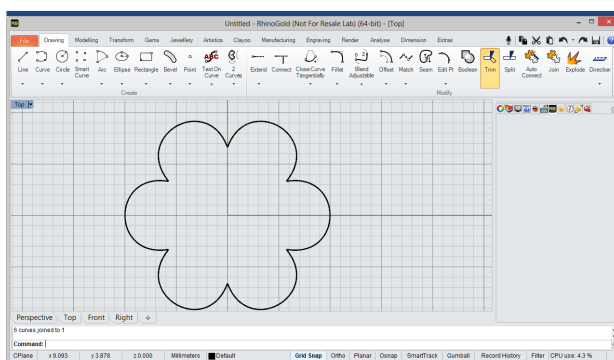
Untitled - RhinoGold (Not For Resale Lab) (64-bit) - [Top]

File Drawing Modelling Transform Gems Jewellery Artistics Clayoo Manufacturing Engraving Render Analyse Dimension Extras

Line Curve Circle Smart Curve Arc Ellipse Rectangle Bevel Point TextOn Curve 2 Curves Extend Connect Close Curve Tangentially Fillet Blend Adjustable Offset Match Seam Edit Pt Boolean Trim Split Auto Connect Join Explode Direction

Create

Modify

Top

Perspective Top Front Right

6 curves joined to 1

Command:

CPlane x 9.093 y 3.878 z 0.000 Millimeters Default Grid Snap Ortho Planar Osnap SmartTrack Gumball Record History Filter CPU use: 4.3 %